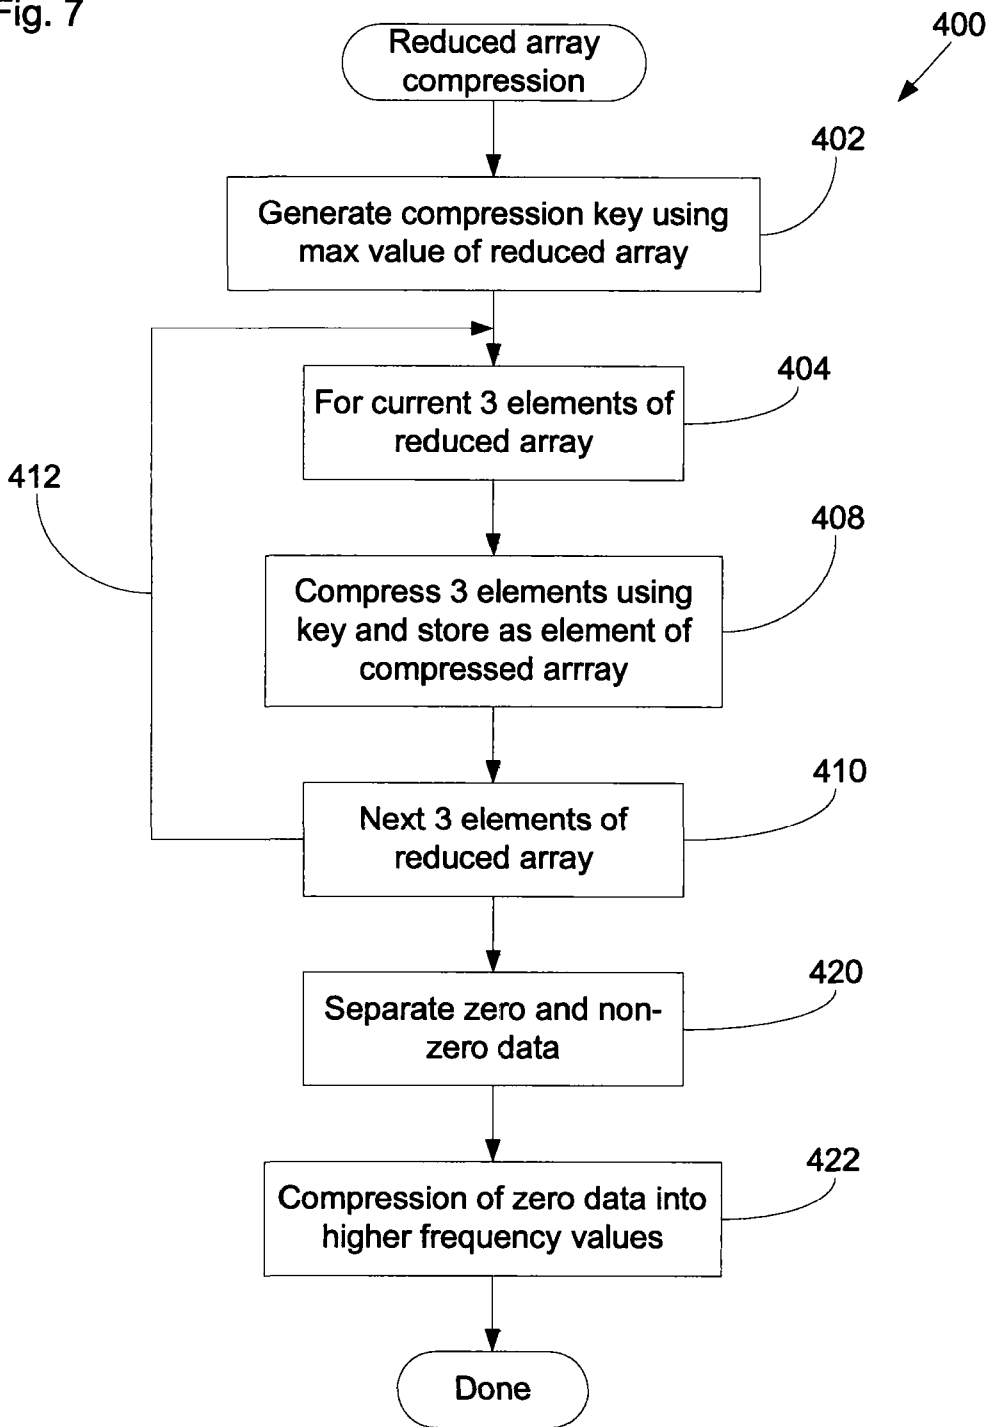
Fig. 7

400

Reduced array compression

402

Generate compression key using max value of reduced array

404

For current 3 elements of reduced array

412

408

Compress 3 elements using key and store as element of compressed arrray

410

Next 3 elements of reduced array

420

Separate zero and non-zero data

422

Compression of zero data into higher frequency values

Done